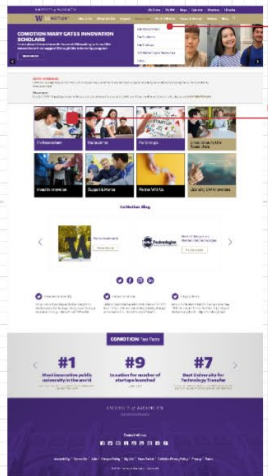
CoMotion

COMOTION MARY GATES INNOVATION SCHOLARS

Collection Blog

Technologies

CoMotion Fast Facts

#1

Most innovative public university in the world

#9

in nation for number of startups launched

#7

Best University for Technology Transfer